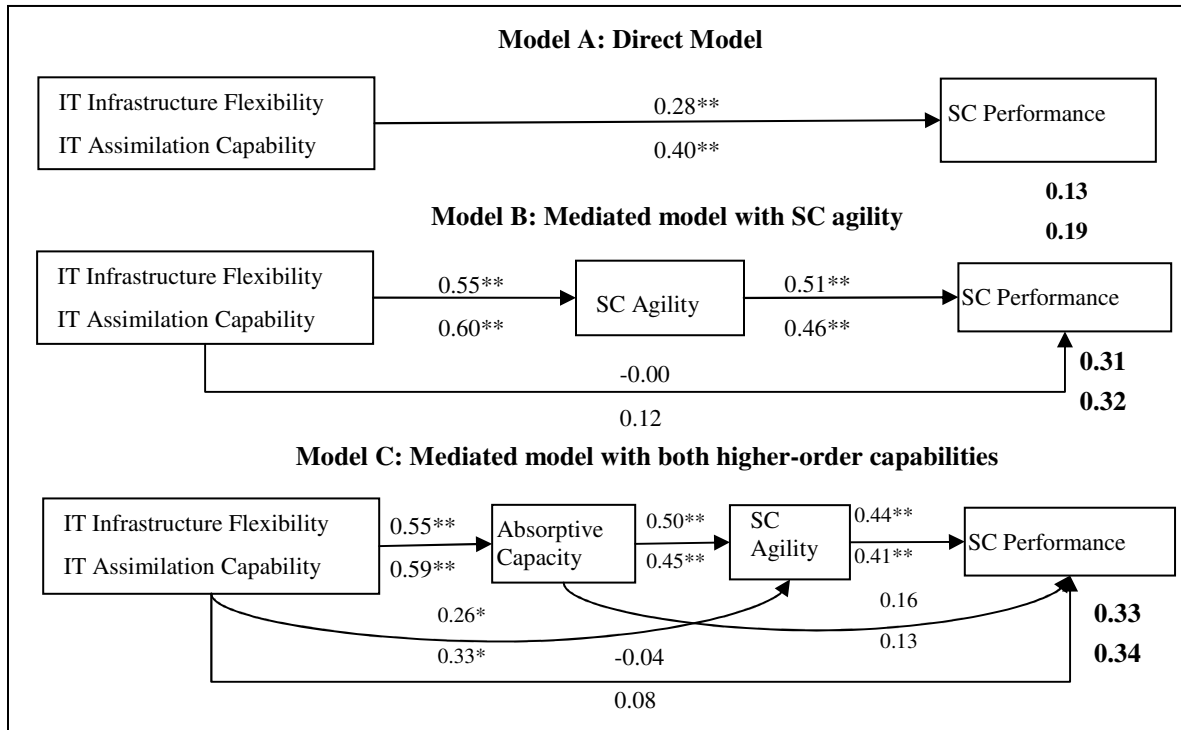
Model A: Direct Model

IT Infrastructure Flexibility

IT Assimilation Capability

0.28**

0.40**

SC Performance

0.13

0.19

Model B: Mediated model with SC agility

IT Infrastructure Flexibility

IT Assimilation Capability

0.55**

0.60**

SC Agility

0.51**

0.46**

SC Performance

-0.00

0.12

0.31

0.32

Model C: Mediated model with both higher-order capabilities

IT Infrastructure Flexibility

IT Assimilation Capability

0.55**

0.59**

Absorptive Capacity

0.50**

0.45**

SC Agility

0.44**

0.41**

SC Performance

0.26*

0.33*

0.16

0.13

-0.04

0.08

0.33

0.34